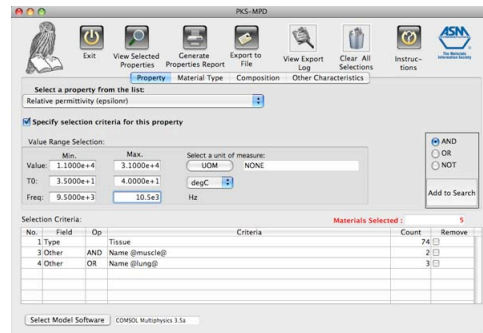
PKS-MPD

Exit

View Selected Properties

Generate Properties Report

Export to File

View Export Log

Clear All Selections

Instructions

ASM The Materials Information Society

Property | Material Type | Composition | Other Characteristics

Select a property from the list:

Relative permittivity (epsilonr)

Specify selection criteria for this property

Value Range Selection:

| | Min. | Max. |
|---|---|---|
| Value: | 1.1000e+4 | 3.1000e+4 |
| T0: | 3.5000e+1 | 4.0000e+1 |
| Freq: | 9.5000e+3 | 10.5e3 |

Select a unit of measure:

UOM NONE

degC

Hz

AND

OR

NOT

Add to Search

Selection Criteria:

Materials Selected : 5

| No. | Field | Op | Criteria | Count | Remove |
|---|---|---|---|---|---|
| 1 | Type | | Tissue | 74 | |
| 3 | Other | AND | Name @muscle@ | 2 | |
| 4 | Other | OR | Name @lung@ | 3 | |

Select Model Software | COMSOL Multiphysics 3.5a